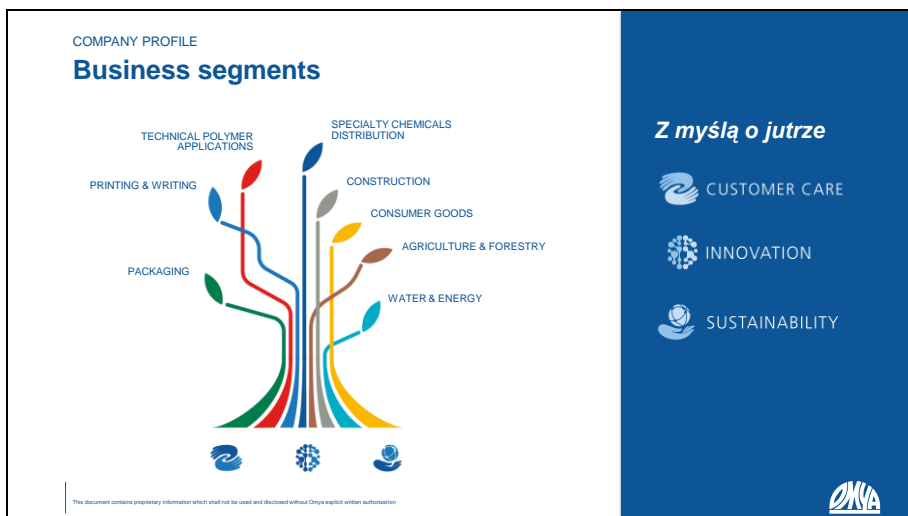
COMPANY PROFILE

Business segments

TECHNICAL POLYMER APPLICATIONS

SPECIALTY CHEMICALS DISTRIBUTION

PRINTING & WRITING

CONSTRUCTION

CONSUMER GOODS

AGRICULTURE & FORESTRY

PACKAGING

WATER & ENERGY

This document contains proprietary information which shall not be used and disclosed without Omya explicit written authorization

Z myślą o jutrze

CUSTOMER CARE

INNOVATION

SUSTAINABILITY

OMYA